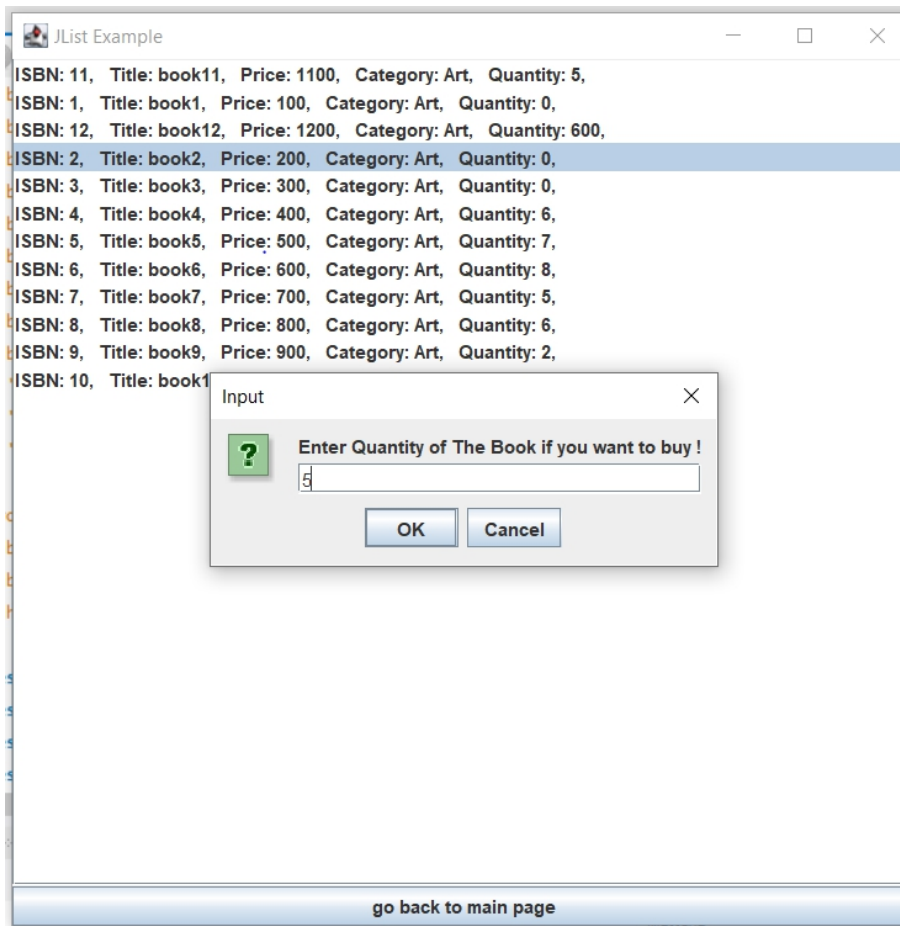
JList Example

ISBN: 11, Title: book11, Price: 1100, Category: Art, Quantity: 5,
ISBN: 1, Title: book1, Price: 100, Category: Art, Quantity: 0,
ISBN: 12, Title: book12, Price: 1200, Category: Art, Quantity: 600,
ISBN: 2, Title: book2, Price: 200, Category: Art, Quantity: 0,
ISBN: 3, Title: book3, Price: 300, Category: Art, Quantity: 0,
ISBN: 4, Title: book4, Price: 400, Category: Art, Quantity: 6,
ISBN: 5, Title: book5, Price: 500, Category: Art, Quantity: 7,
ISBN: 6, Title: book6, Price: 600, Category: Art, Quantity: 8,
ISBN: 7, Title: book7, Price: 700, Category: Art, Quantity: 5,
ISBN: 8, Title: book8, Price: 800, Category: Art, Quantity: 6,
ISBN: 9, Title: book9, Price: 900, Category: Art, Quantity: 2,
ISBN: 10, Title: book1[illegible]

Input

?

Enter Quantity of The Book if you want to buy !

5

OK Cancel

go back to main page